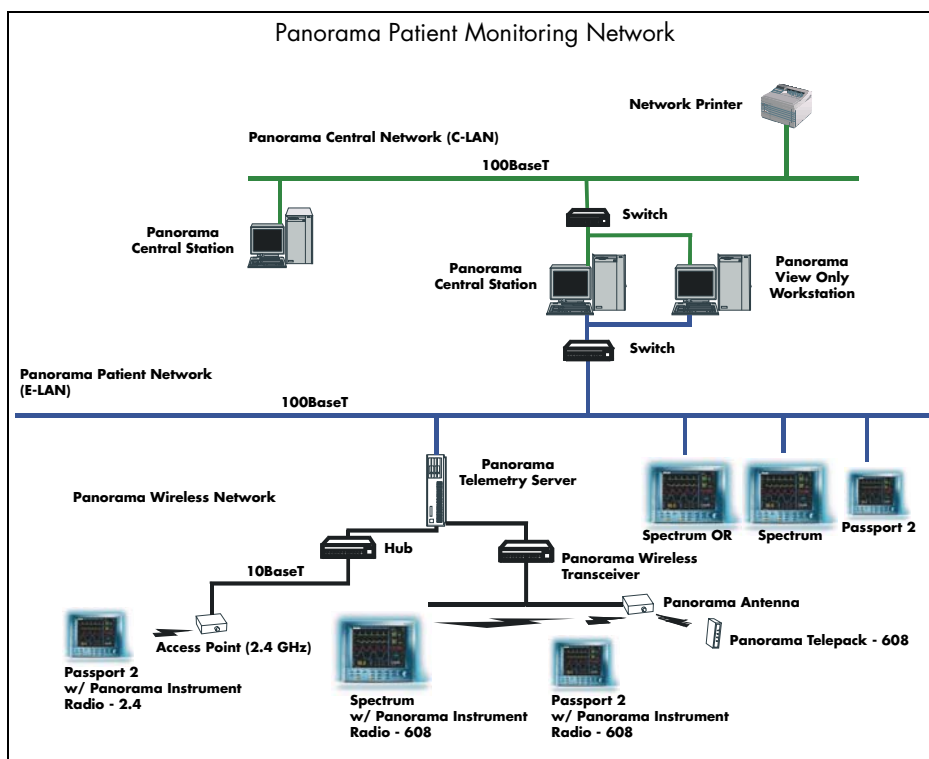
Panorama Patient Monitoring Network

Network Printer

Panorama Central Network (C-LAN)

100BaseT

Panorama Central Station

Switch

Panorama Central Station

Panorama View Only Workstation

Switch

Panorama Patient Network (E-LAN)

100BaseT

Panorama Telemetry Server

Panorama Wireless Network

Spectrum OR

Spectrum

Passport 2

Hub

Panorama Wireless Transceiver

10BaseT

Panorama Antenna

Access Point (2.4 GHz)

Panorama Telepack - 608

Passport 2 w/ Panorama Instrument Radio - 2.4

Spectrum w/ Panorama Instrument Radio - 608

Passport 2 w/ Panorama Instrument Radio - 608